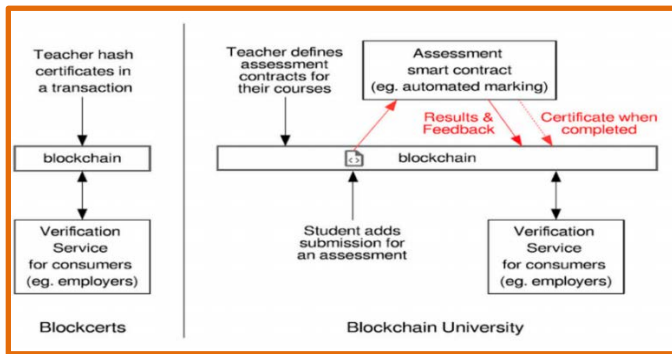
Teacher hash certificates in a transaction

blockchain

Verification Service for consumers (eg. employers)

Blockcerts

Teacher defines assessment contracts for their courses

Assessment smart contract (eg. automated marking)

Results & Feedback

Certificate when completed

blockchain

Student adds submission for an assessment

Verification Service for consumers (eg. employers)

Blockchain University